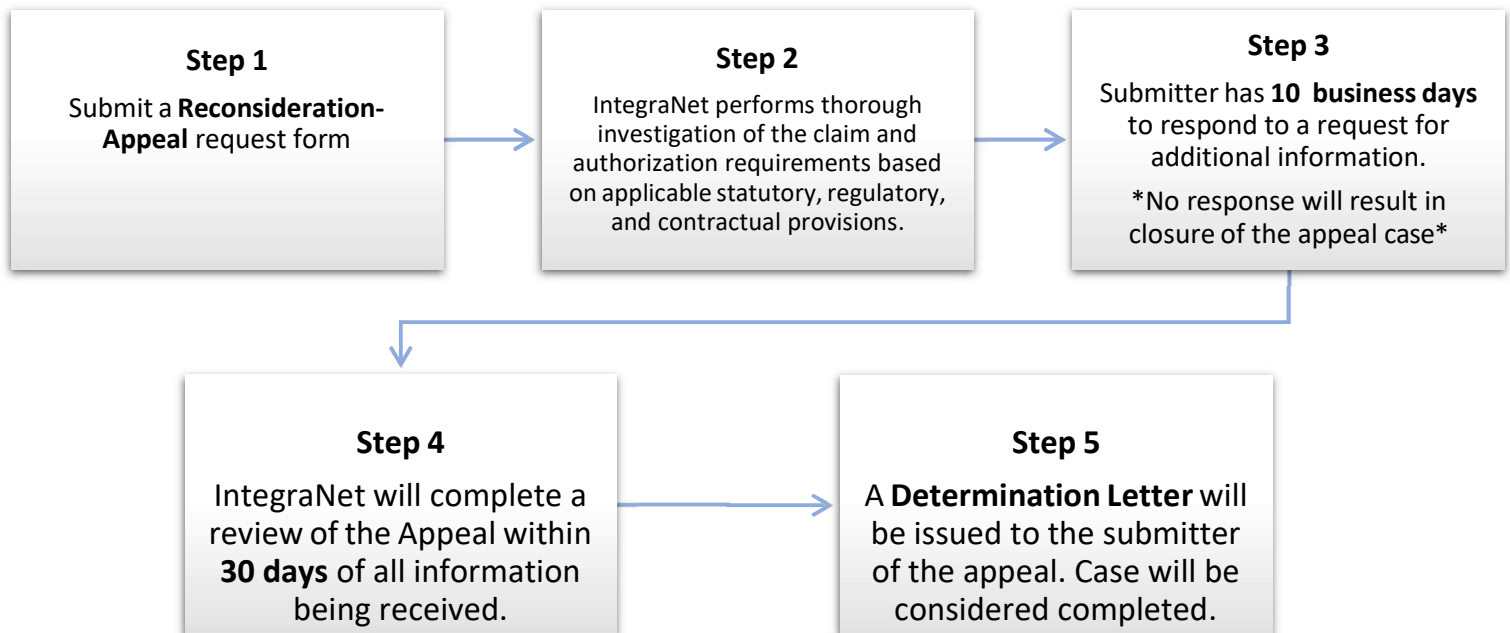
Step 1

Submit a Reconsideration-Appeal request form

Step 2

IntegraNet performs thorough investigation of the claim and authorization requirements based on applicable statutory, regulatory, and contractual provisions.

Step 3

Submitter has 10 business days to respond to a request for additional information.

*No response will result in closure of the appeal case*

Step 4

IntegraNet will complete a review of the Appeal within 30 days of all information being received.

Step 5

A Determination Letter will be issued to the submitter of the appeal. Case will be considered completed.